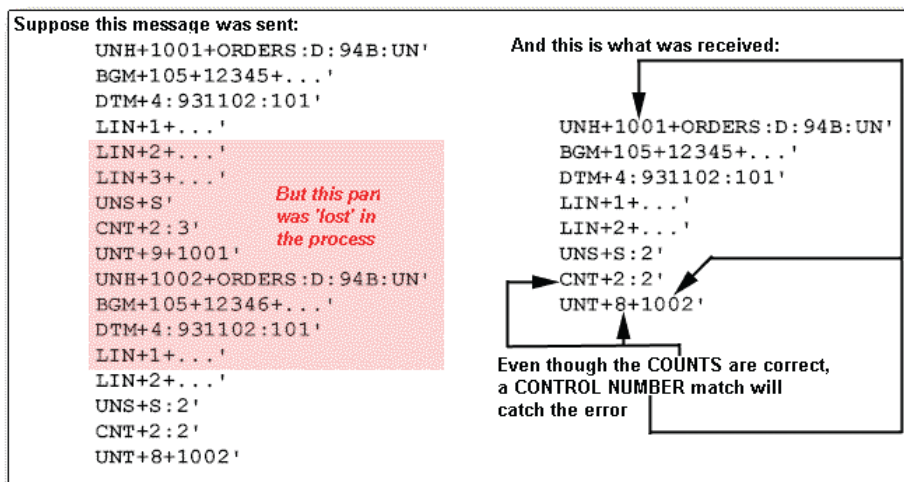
Suppose this message was sent:

UNH+1001+ORDERS:D:94B:UN'
BGM+105+12345+...'
DTM+4:931102:101'
LIN+1+...'
LIN+2+...'
LIN+3+...'
UNS+S'
CNT+2:3'
UNT+9+1001'
UNH+1002+ORDERS:D:94B:UN'
BGM+105+12346+...'
DTM+4:931102:101'
LIN+1+...'
LIN+2+...'
UNS+S:2'
CNT+2:2'
UNT+8+1002'

But this part was 'lost' in the process

And this is what was received:

UNH+1001+ORDERS:D:94B:UN'
BGM+105+12345+...'
DTM+4:931102:101'
LIN+1+...'
LIN+2+...'
UNS+S:2'
CNT+2:2'
UNT+8+1002'

Even though the COUNTS are correct, a CONTROL NUMBER match will catch the error